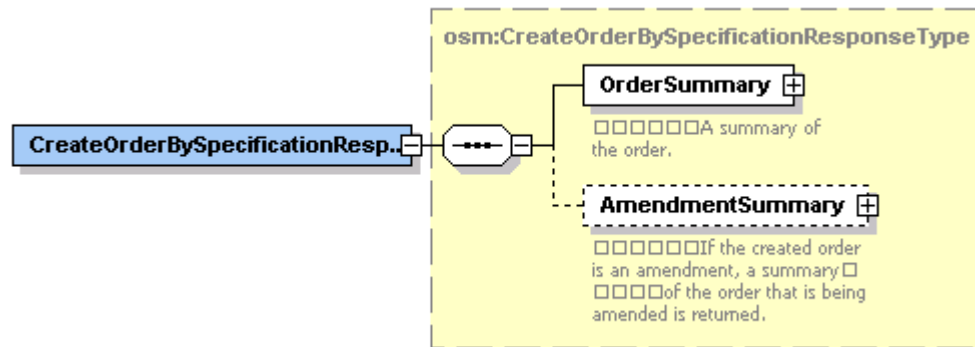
osm:CreateOrderBySpecificationResponseType

CreateOrderBySpecificationResp..

OrderSummary

□□□□□□A summary of the order.

AmendmentSummary

□□□□□□If the created order is an amendment, a summary □ □□□□of the order that is being amended is returned.